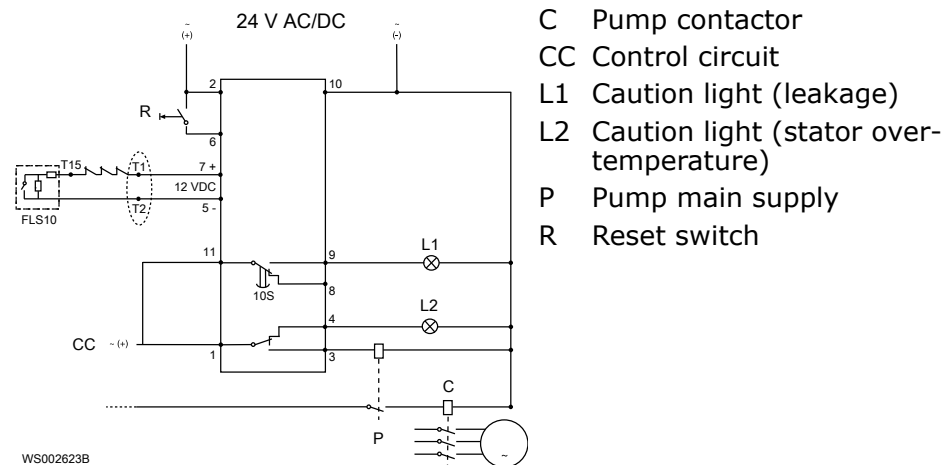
24 V AC/DC

~
(+)

~
(-)

2

10

R

6

T15

T1

7 +

12 VDC

T2

5 -

FLS10

11

9

L1

10S

8

L2

4

CC ~ (+)

1

3

C

P

~

WS002623B

C Pump contactor

CC Control circuit

L1 Caution light (leakage)

L2 Caution light (stator overtemperature)

P Pump main supply

R Reset switch